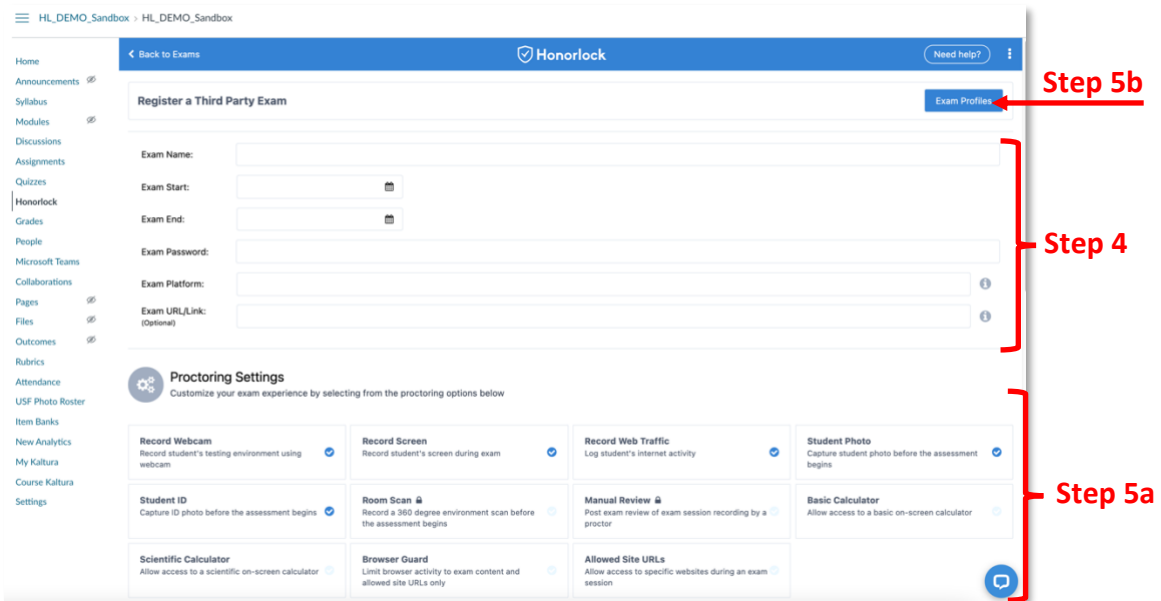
HL_DEMO_Sandbox > HL_DEMO_Sandbox

Home
Announcements
Syllabus
Modules
Discussions
Assignments
Quizzes
Honorlock
Grades
People
Microsoft Teams
Collaborations
Pages
Files
Outcomes
Rubrics
Attendance
USF Photo Roster
Item Banks
New Analytics
My Kaltura
Course Kaltura
Settings

< Back to Exams

Honorlock

Need help?

Register a Third Party Exam

Exam Profiles

Step 5b

Exam Name:
Exam Start:
Exam End:
Exam Password:
Exam Platform:
Exam URL/Link: (Optional)

Step 4

Proctoring Settings
Customize your exam experience by selecting from the proctoring options below

Step 5a

Record Webcam
Record student's testing environment using webcam

Record Screen
Record student's screen during exam

Record Web Traffic
Log student's internet activity

Student Photo
Capture student photo before the assessment begins

Student ID
Capture ID photo before the assessment begins

Room Scan
Record a 360 degree environment scan before the assessment begins

Manual Review
Post exam review of exam session recording by a proctor

Basic Calculator
Allow access to a basic on-screen calculator

Scientific Calculator
Allow access to a scientific on-screen calculator

Browser Guard
Limit browser activity to exam content and allowed site URLs only

Allowed Site URLs
Allow access to specific websites during an exam session